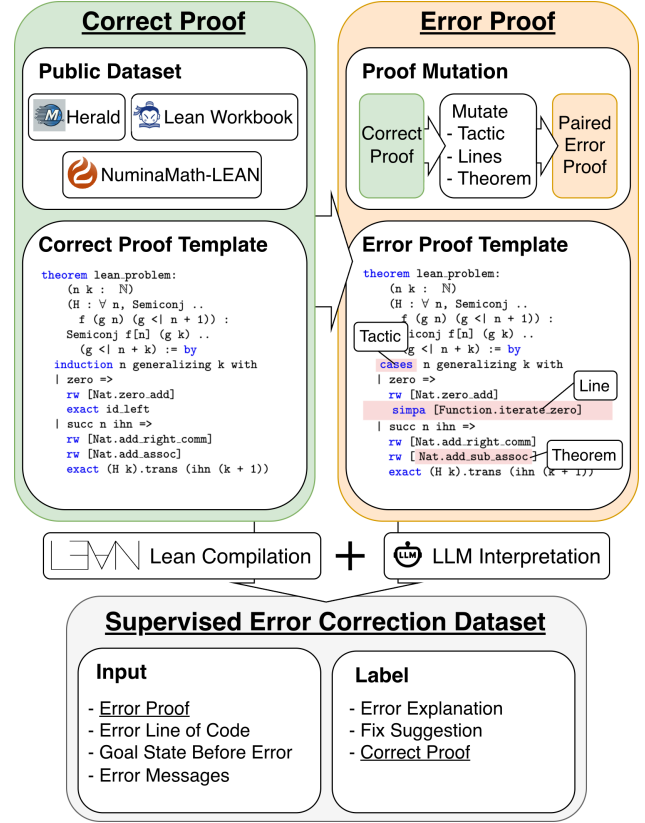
Correct Proof

Public Dataset

Herald

Lean Workbook

NuminaMath-LEAN

Correct Proof Template

theorem lean_problem:
(n k : ℕ)
(H : ∀ n, Semiconj ..
f (g n) (g <| n + 1)) :
Semiconj f[n] (g k) ..
(g <| n + k) := by
induction n generalizing k with
| zero =>
rw [Nat.zero_add]
exact id_left
| succ n ihn =>
rw [Nat.add_right_comm]
rw [Nat.add_assoc]
exact (H k).trans (ihn (k + 1))

Error Proof

Proof Mutation

Correct Proof

Mutate
- Tactic
- Lines
- Theorem

Paired Error Proof

Error Proof Template

theorem lean_problem:
(n k : ℕ)
(H : ∀ n, Semiconj ..
f (g n) (g <| n + 1)) :
Semiconj f[n] (g k) ..
(g <| n + k) := by

Tactic

cases n generalizing k with
| zero =>
rw [Nat.zero_add]

Line

simpa [Function.iterate_zero]
| succ n ihn =>
rw [Nat.add_right_comm]
rw [Nat.add_sub_assoc]

Theorem

exact (H k).trans (ihn (k + 1))

Lean Compilation

+

LLM Interpretation

Supervised Error Correction Dataset

Input

- Error Proof
- Error Line of Code
- Goal State Before Error
- Error Messages

Label

- Error Explanation
- Fix Suggestion
- Correct Proof